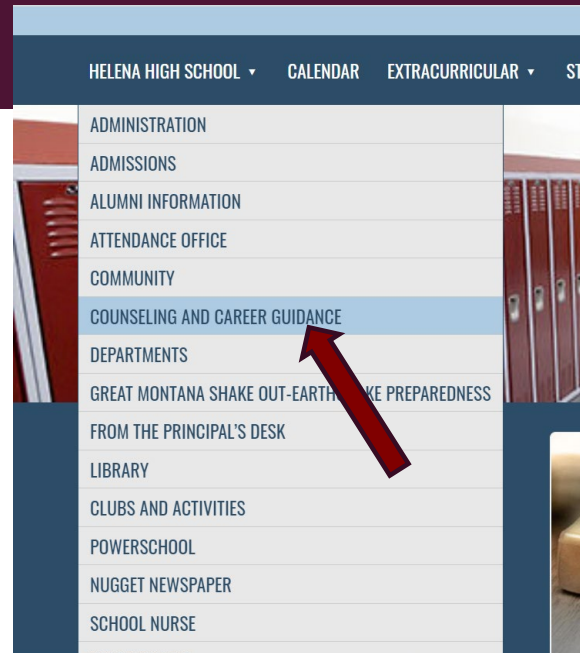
HELENA HIGH SCHOOL ▾ CALENDAR EXTRACURRICULAR ▾ ST

ADMINISTRATION
ADMISSIONS
ALUMNI INFORMATION
ATTENDANCE OFFICE
COMMUNITY
COUNSELING AND CAREER GUIDANCE
DEPARTMENTS
GREAT MONTANA SHAKE OUT-EARTH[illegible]KE PREPAREDNESS
FROM THE PRINCIPAL'S DESK
LIBRARY
CLUBS AND ACTIVITIES
POWERSCHOOL
NUGGET NEWSPAPER
SCHOOL NURSE